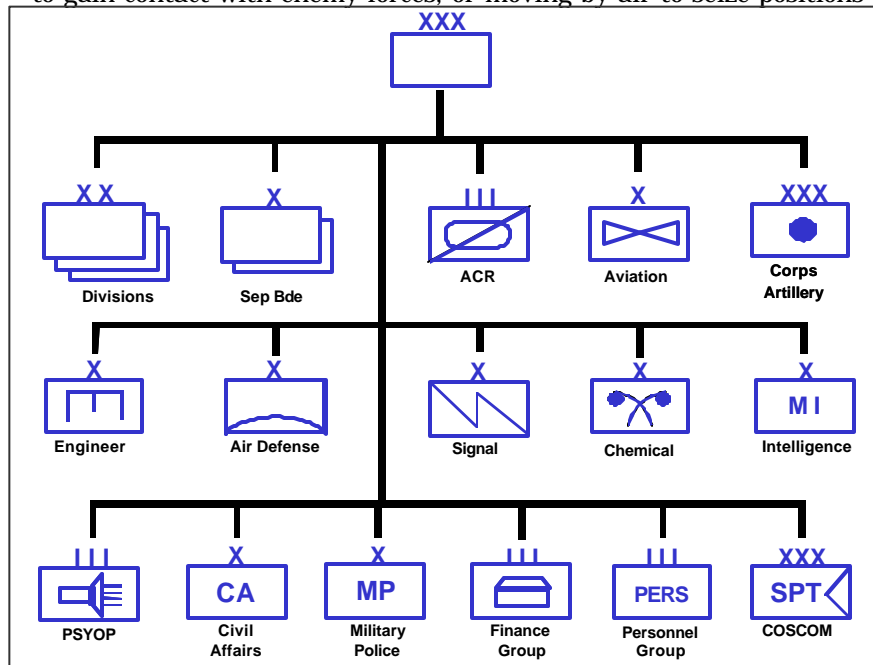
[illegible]

XXX

XX

Divisions

X

Sep Bde

III

ACR

X

Aviation

XXX

Corps Artillery

X

Engineer

X

Air Defense

X

Signal

X

Chemical

X

MI

Intelligence

III

PSYOP

X

CA

Civil Affairs

X

MP

Military Police

III

Finance Group

III

PERS

Personnel Group

XXX

SPT

COSCOM